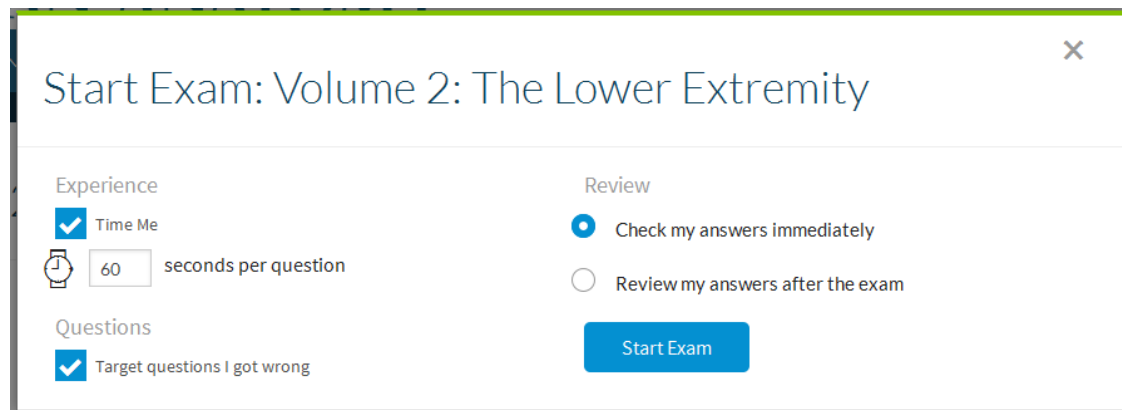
×

Start Exam: Volume 2: The Lower Extremity

Experience

Time Me

60 seconds per question

Questions

Target questions I got wrong

Review

Check my answers immediately

Review my answers after the exam

Start Exam